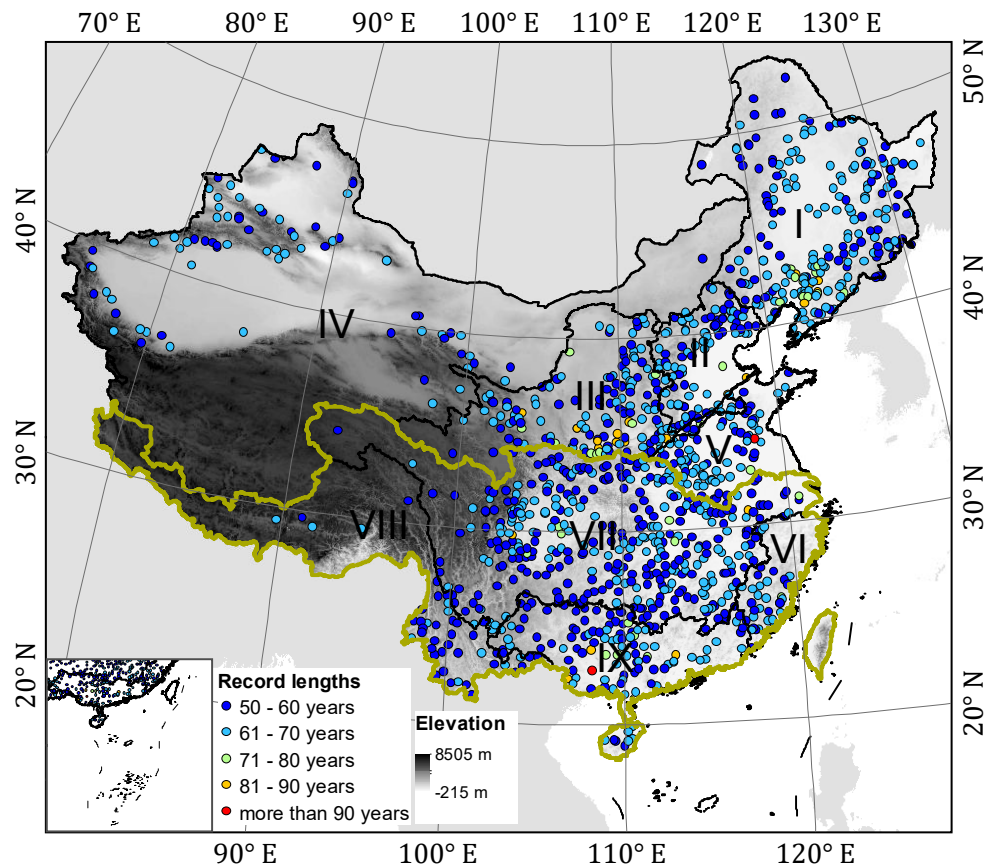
70° E 80° E 90° E 100° E 110° E 120° E 130° E

50° N

40° N

40° N

30° N

30° N

20° N

20° N

I

II

III

IV

V

VI

VII

VIII

IX

Record lengths
50 - 60 years
61 - 70 years
71 - 80 years
81 - 90 years
more than 90 years

Elevation
8505 m
-215 m

90° E 100° E 110° E 120° E